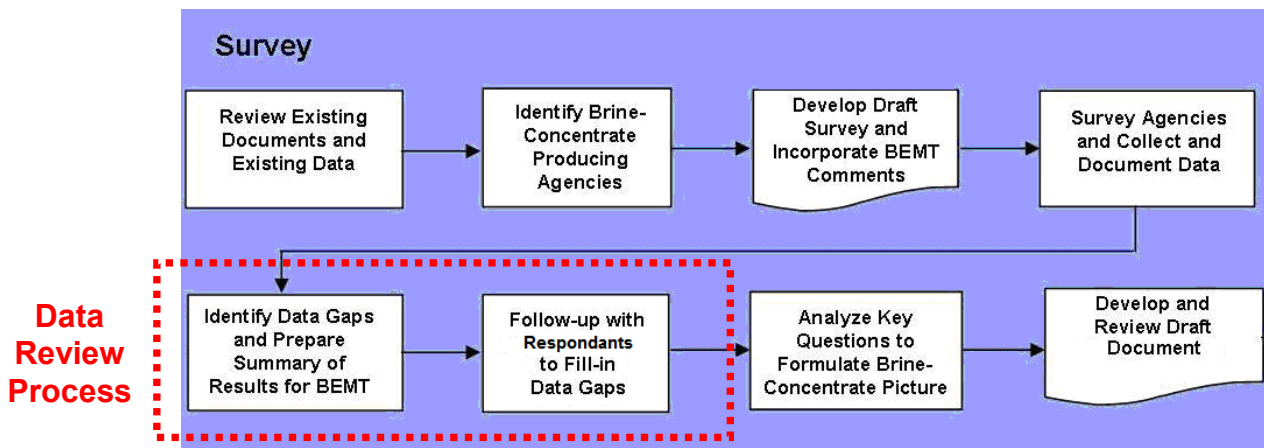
Survey

Review Existing Documents and Existing Data

Identify Brine-Concentrate Producing Agencies

Develop Draft Survey and Incorporate BEMT Comments

Survey Agencies and Collect and Document Data

Data Review Process

Identify Data Gaps and Prepare Summary of Results for BEMT

Follow-up with Respondants to Fill-in Data Gaps

Analyze Key Questions to Formulate Brine-Concentrate Picture

Develop and Review Draft Document